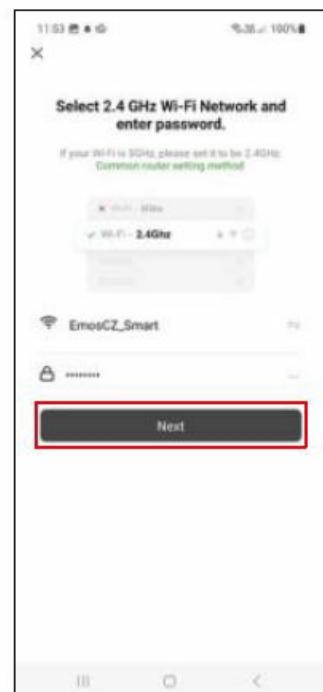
11:53 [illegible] 100%

×

Select 2.4 GHz Wi-Fi Network and enter password.

If your Wi-Fi is 5GHz, please set it to be 2.4GHz. Common router setting method

Wi-Fi - 5Ghz

Wi-Fi - 2.4Ghz

EmosCZ_Smart

••••••••

Next